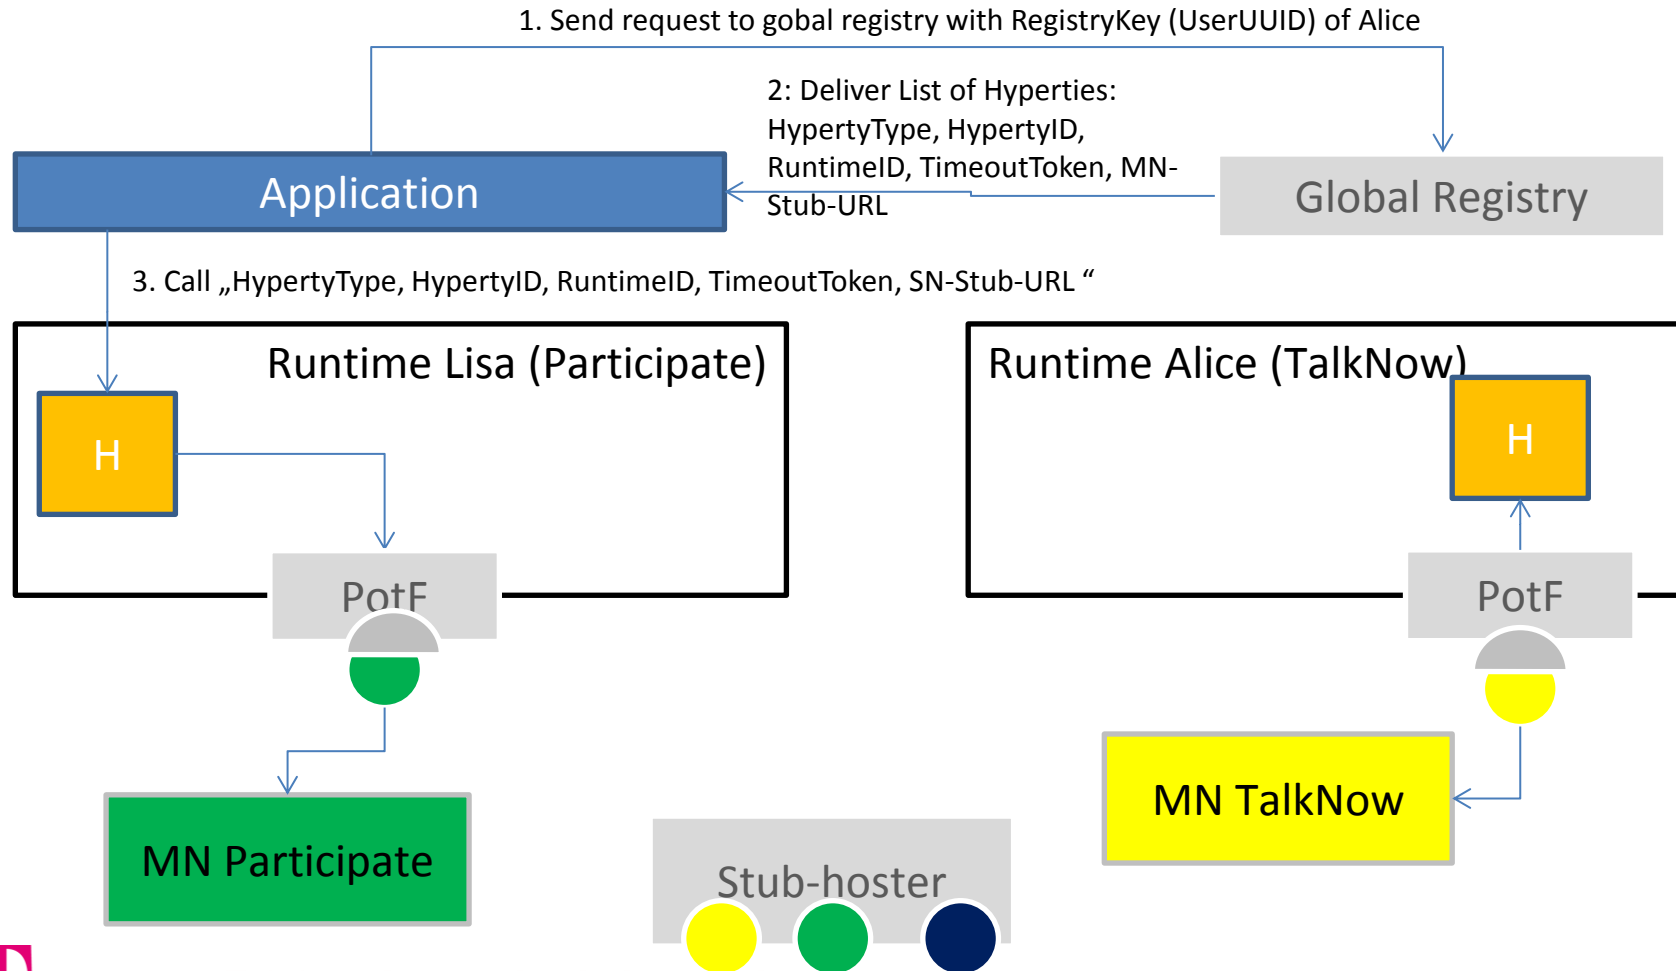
1. Send request to gobal registry with RegistryKey (UserUUID) of Alice

2: Deliver List of Hyperties: HypertyType, HypertyID, RuntimeID, TimeoutToken, MN-Stub-URL

Application

Global Registry

3. Call „HypertyType, HypertyID, RuntimeID, TimeoutToken, SN-Stub-URL “

Runtime Lisa (Participate)

H

PotF

Runtime Alice (TalkNow)

H

PotF

MN TalkNow

MN Participate

Stub-hoster